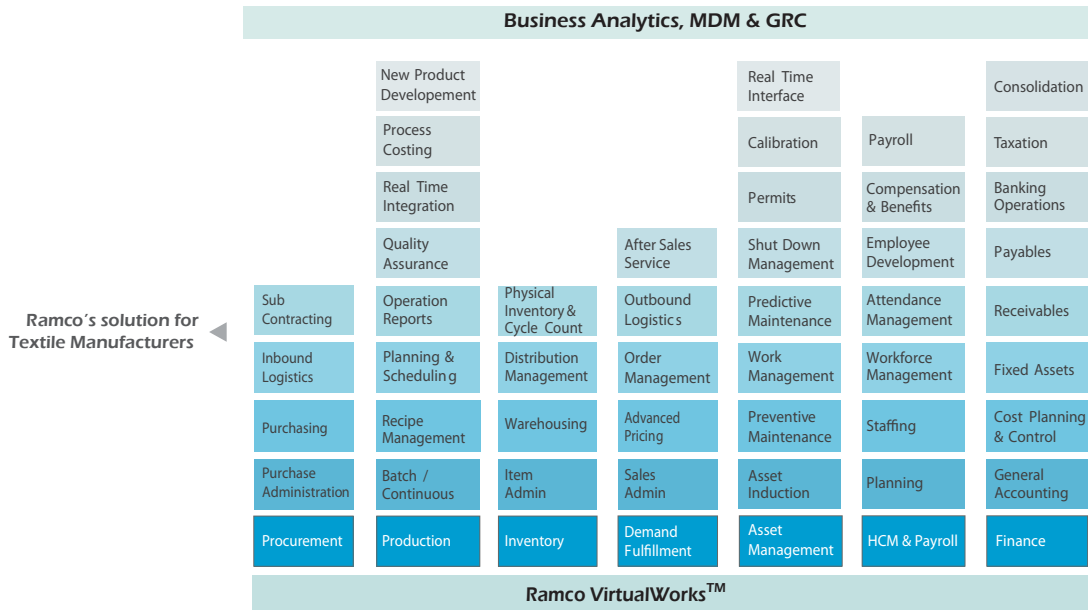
Business Analytics, MDM & GRC

Ramco's solution for Textile Manufacturers

Sub Contracting
Inbound Logistics
Purchasing
Purchase Administration
Procurement

New Product Developement
Process Costing
Real Time Integration
Quality Assurance
Operation Reports
Planning & Scheduling
Recipe Management
Batch / Continuous
Production

Physical Inventory & Cycle Count
Distribution Management
Warehousing
Item Admin
Inventory

After Sales Service
Outbound Logistics
Order Management
Advanced Pricing
Sales Admin
Demand Fulfillment

Real Time Interface
Calibration
Permits
Shut Down Management
Predictive Maintenance
Work Management
Preventive Maintenance
Asset Induction
Asset Management

Payroll
Compensation & Benefits
Employee Development
Attendance Management
Workforce Management
Staffing
Planning
HCM & Payroll

Consolidation
Taxation
Banking Operations
Payables
Receivables
Fixed Assets
Cost Planning & Control
General Accounting
Finance

Ramco VirtualWorks$^{TM}$